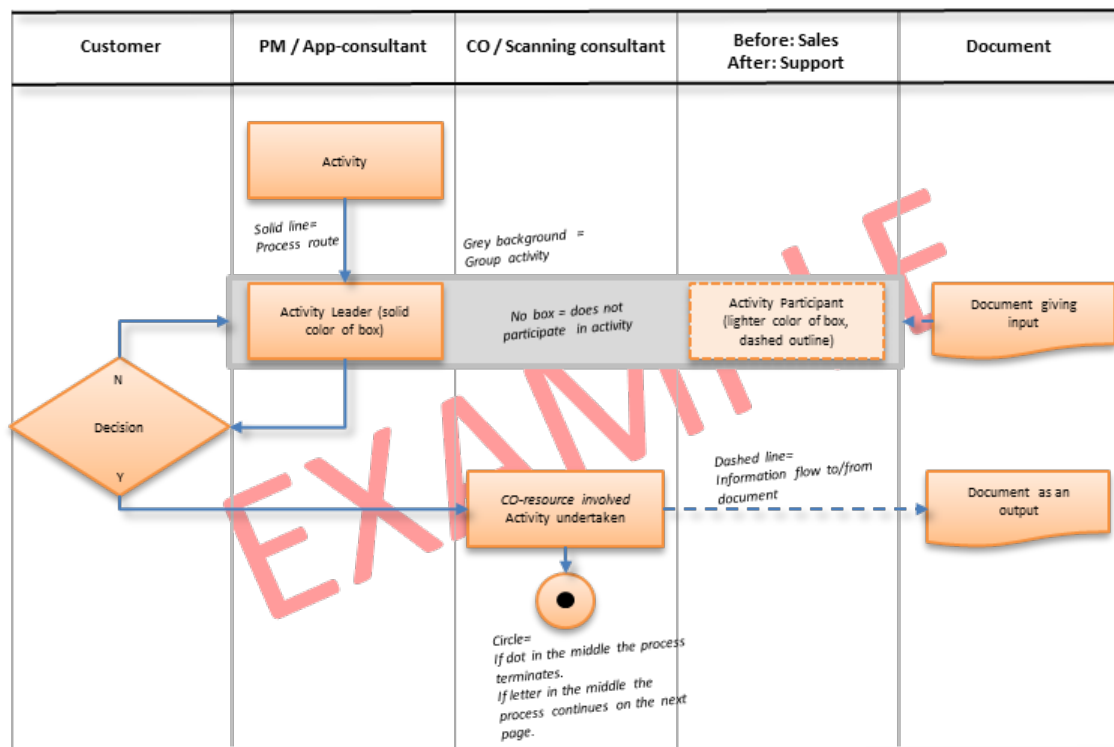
| Customer | PM / App-consultant | CO / Scanning consultant | Before: Sales After: Support | Document |
|---|---|---|---|---|

Activity

Solid line= Process route

Grey background = Group activity

Activity Leader (solid color of box)

No box = does not participate in activity

Activity Participant (lighter color of box, dashed outline)

Document giving input

N

Decision

Y

Dashed line= Information flow to/from document

CO-resource involved Activity undertaken

Document as an output

Circle=
If dot in the middle the process terminates.
If letter in the middle the process continues on the next page.

EXAMPLE